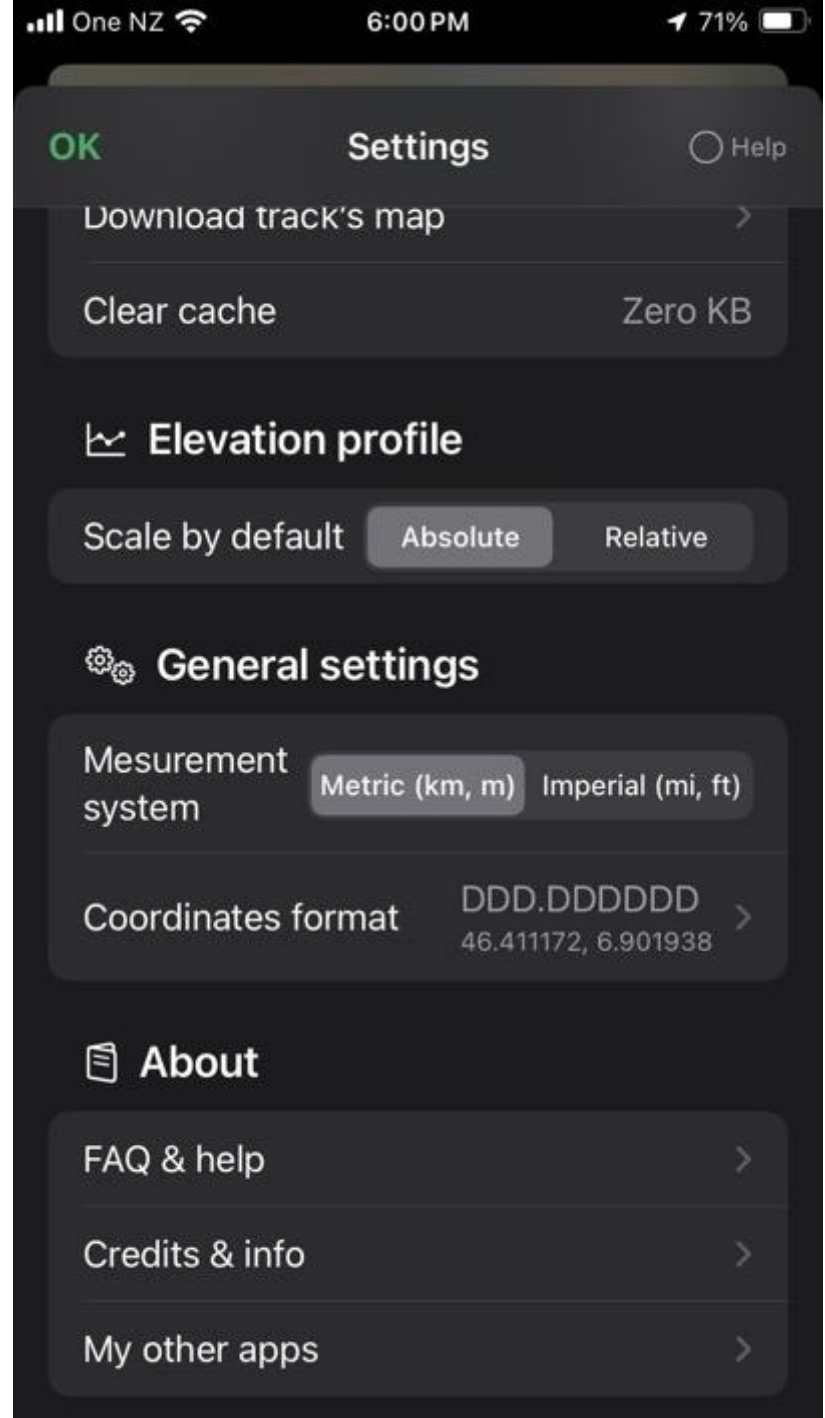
One NZ 6:00 PM 71%

OK Settings Help

Download track's map

Clear cache Zero KB

Elevation profile

Scale by default Absolute Relative

General settings

Mesurement system Metric (km, m) Imperial (mi, ft)

Coordinates format DDD.DDDDDD 46.411172, 6.901938

About

FAQ & help

Credits & info

My other apps